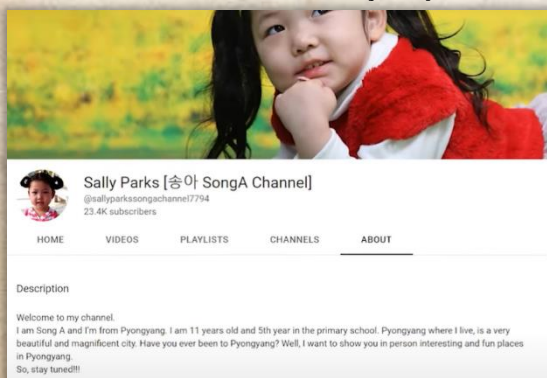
Sally Parks [송아 SongA Channel]
@sallyparkssongachannel7794
23.4K subscribers

HOME VIDEOS PLAYLISTS CHANNELS ABOUT

Description

Welcome to my channel.
I am Song A and I'm from Pyongyang. I am 11 years old and 5th year in the primary school. Pyongyang where I live, is a very beautiful and magnificent city. Have you ever been to Pyongyang? Well, I want to show you in person interesting and fun places in Pyongyang.
So, stay tuned!!!